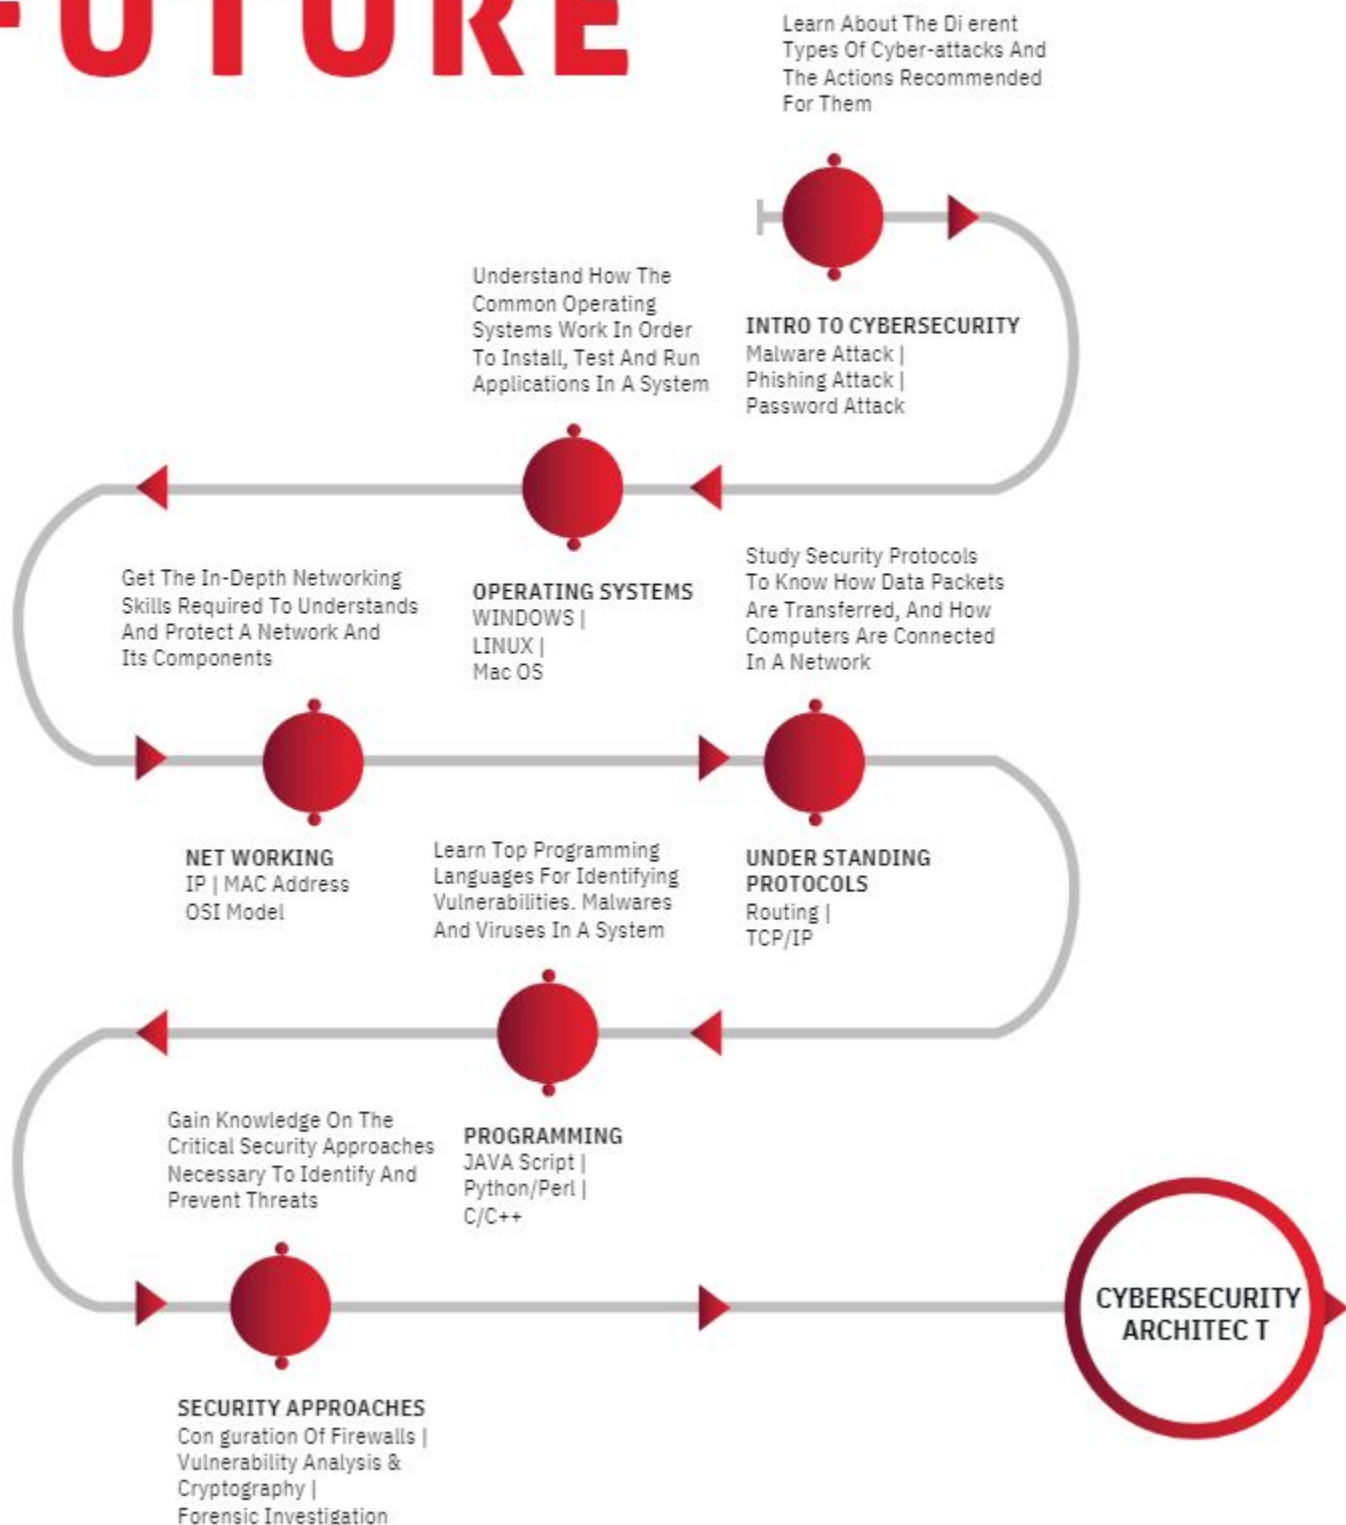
FUTURE

Learn About The Di erent Types Of Cyber-attacks And The Actions Recommended For Them

INTRO TO CYBERSECURITY
Malware Attack |
Phishing Attack |
Password Attack

Understand How The Common Operating Systems Work In Order To Install, Test And Run Applications In A System

OPERATING SYSTEMS
WINDOWS |
LINUX |
Mac OS

Study Security Protocols To Know How Data Packets Are Transferred, And How Computers Are Connected In A Network

Get The In-Depth Networking Skills Required To Understands And Protect A Network And Its Components

NET WORKING
IP | MAC Address
OSI Model

Learn Top Programming Languages For Identifying Vulnerabilities. Malwares And Viruses In A System

UNDER STANDING PROTOCOLS
Routing |
TCP/IP

Gain Knowledge On The Critical Security Approaches Necessary To Identify And Prevent Threats

PROGRAMMING
JAVA Script |
Python/Perl |
C/C++

CYBERSECURITY ARCHITEC T

SECURITY APPROACHES
Con guration Of Firewalls |
Vulnerability Analysis &
Cryptography |
Forensic Investigation